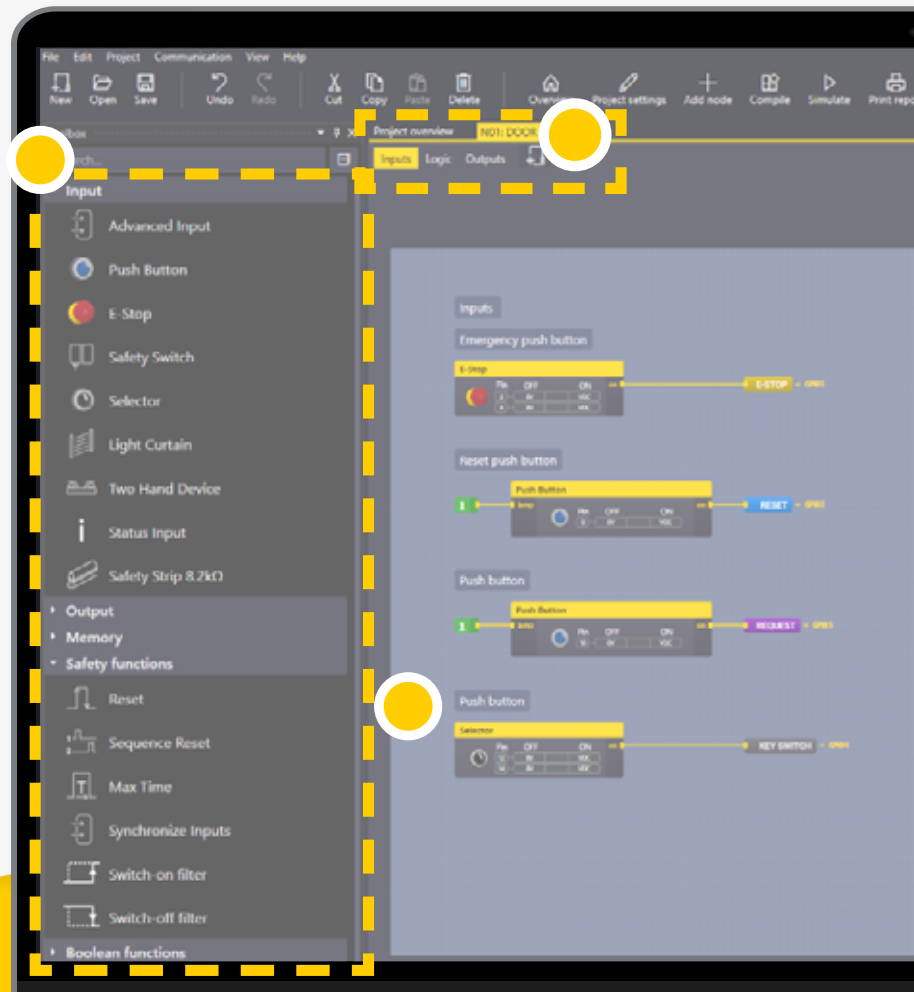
File Edit Project Communication View Help

New Open Save Undo Redo Cut Copy Paste Delete Overview Project settings Add node Compile Simulate Print repo

box

rch...

Project overview N01: DOOR

Inputs Logic Outputs

Input

Advanced Input

Push Button

E-Stop

Safety Switch

Selector

Light Curtain

Two Hand Device

Status Input

Safety Strip 8.2kΩ

Output

Memory

Safety functions

Reset

Sequence Reset

Max Time

Synchronize Inputs

Switch-on filter

Switch-off filter

Boolean functions

Inputs

Emergency push button

E-Stop

Pin OFF ON

E-STOP

Reset push button

Push Button

Pin OFF ON

1

RESET

Push button

Push Button

Pin OFF ON

1

REQUEST

Push button

Selector

Pin OFF ON

KEY SWITCH